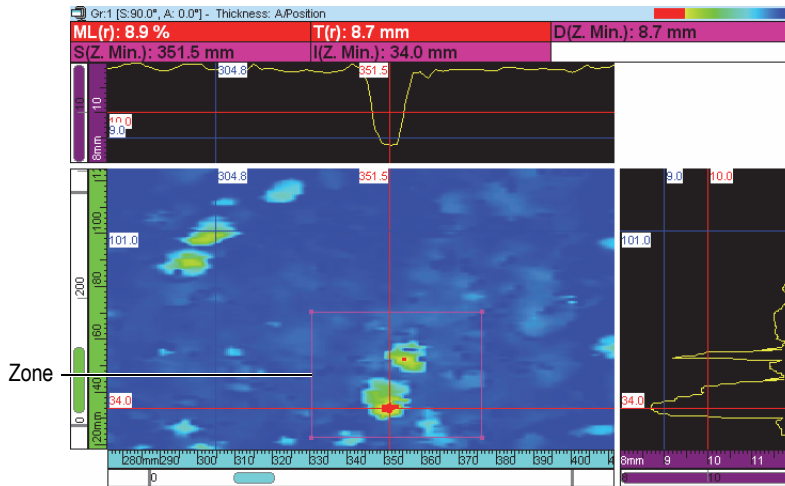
Gr:1 [S:90.0°, A: 0.0°] - Thickness: A/Position

| ML(r): 8.9 % | T(r): 8.7 mm | D(Z. Min.): 8.7 mm |
|---|---|---|
| S(Z. Min.): 351.5 mm | I(Z. Min.): 34.0 mm | |

10
8mm
304.8
351.5
10.0
9.0

304.8
351.5
101.0
34.0
200
0
120mm
100
80
60
40
20
140
160
280mm
290
300
310
320
330
340
350
360
370
380
390
400
0

9.0
10.0
101.0
34.0
8mm
9
10
11

Zone